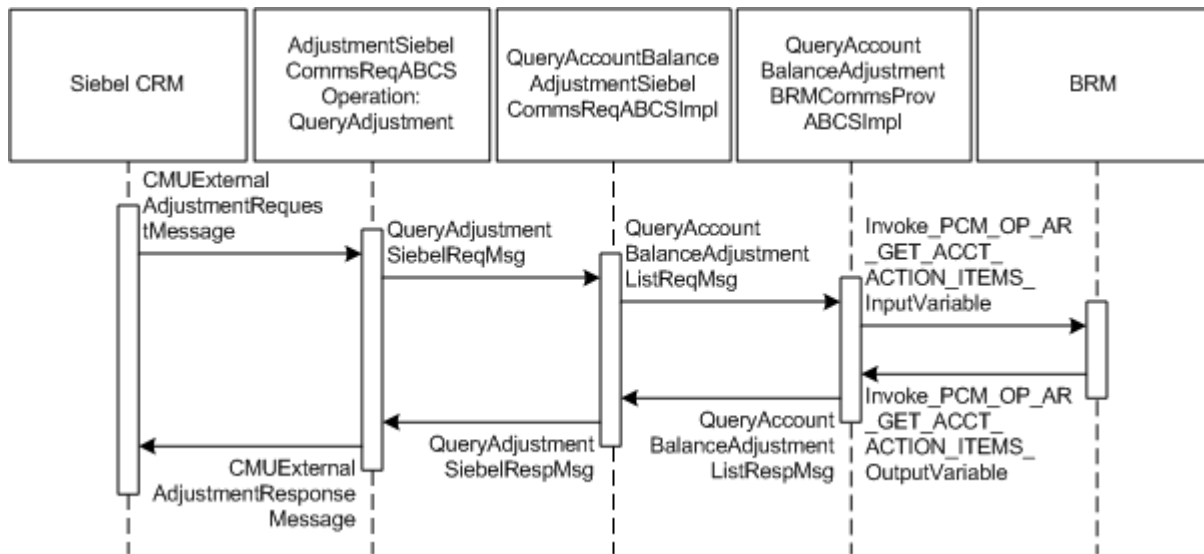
Siebel CRM

AdjustmentSiebel CommsReqABCS Operation: QueryAdjustment

QueryAccountBalance AdjustmentSiebel CommsReqABCSImpl

QueryAccount BalanceAdjustment BRMCommsProv ABCSImpl

BRM

CMUExternal AdjustmentRequestMessage

QueryAdjustment SiebelReqMsg

QueryAccount BalanceAdjustment ListReqMsg

Invoke_PCM_OP_AR _GET_ACCT_ ACTION_ITEMS_ InputVariable

Invoke_PCM_OP_AR _GET_ACCT_ ACTION_ITEMS_ OutputVariable

QueryAccount BalanceAdjustment ListRespMsg

QueryAdjustment SiebelRespMsg

CMUExternal AdjustmentResponse Message